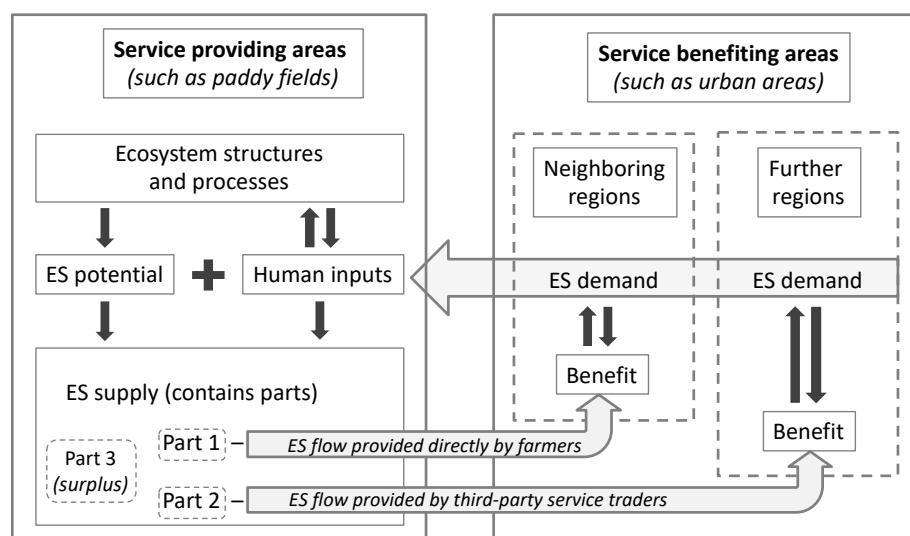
**Service providing areas**
*(such as paddy fields)*

Ecosystem structures and processes

ES potential

Human inputs

ES supply (contains parts)

Part 3 *(surplus)*

Part 1

Part 2

*ES flow provided directly by farmers*

*ES flow provided by third-party service traders*

**Service benefiting areas**
*(such as urban areas)*

Neighboring regions

Further regions

ES demand

ES demand

Benefit

Benefit